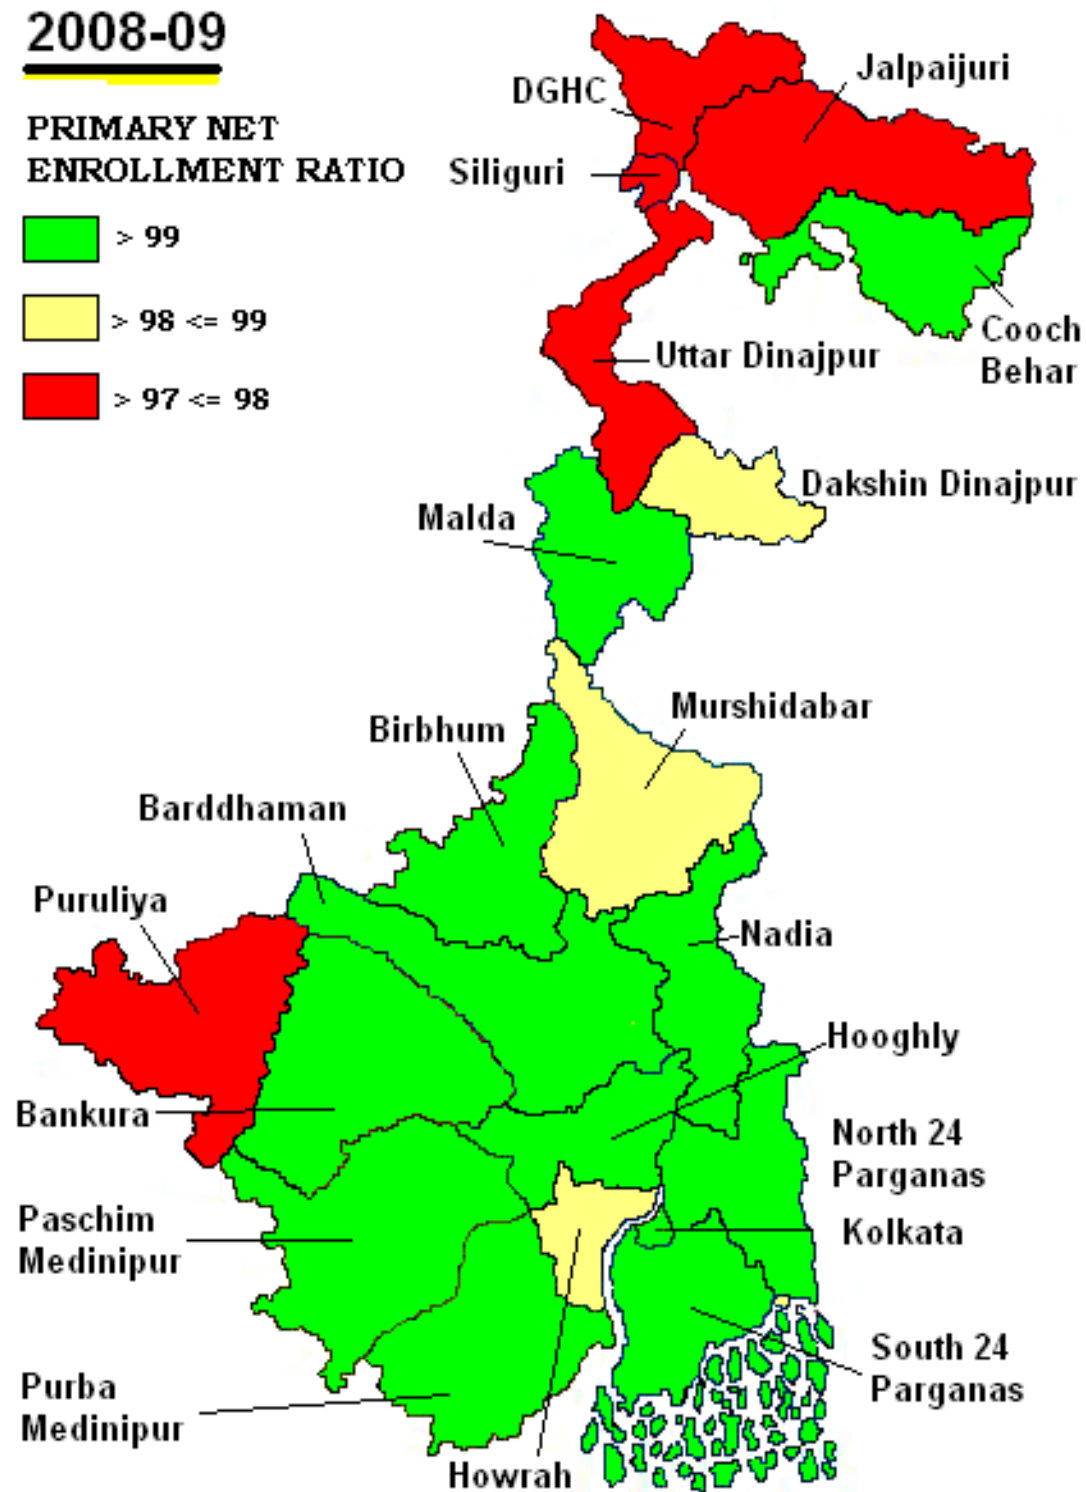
2008-09

PRIMARY NET ENROLLMENT RATIO

> 99

> 98 <= 99

> 97 <= 98

DGHC

Jalpaijuri

Siliguri

Uttar Dinajpur

Cooch Behar

Dakshin Dinajpur

Malda

Murshidabar

Birbhum

Barddhaman

Puruliya

Nadia

Hooghly

Bankura

North 24 Parganas

Paschim Medinipur

Kolkata

South 24 Parganas

Purba Medinipur

Howrah